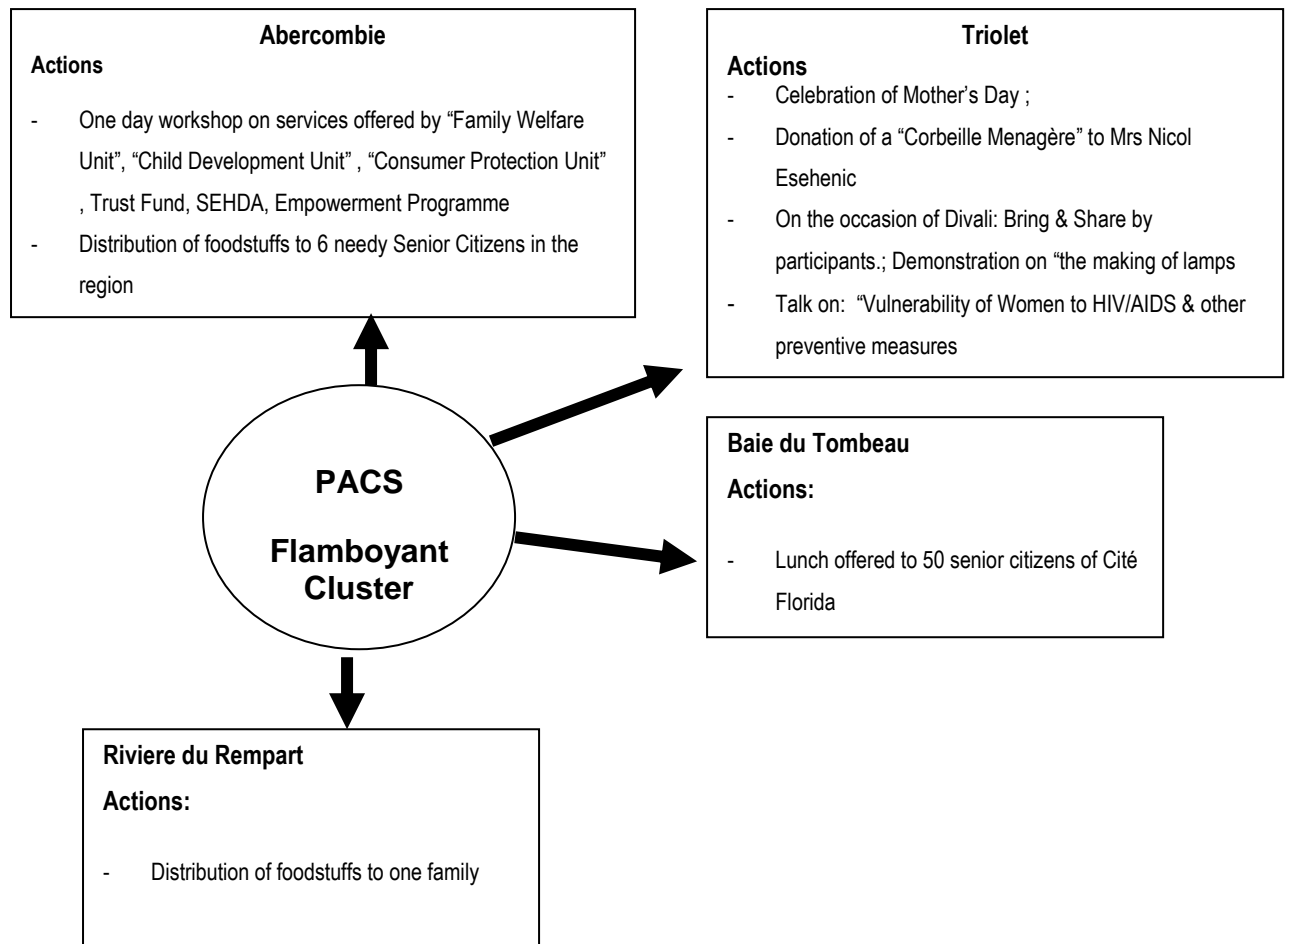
Abercombie

Actions

- One day workshop on services offered by "Family Welfare Unit", "Child Development Unit" , "Consumer Protection Unit" , Trust Fund, SEHDA, Empowerment Programme
- Distribution of foodstuffs to 6 needy Senior Citizens in the region

Triolet

Actions

- Celebration of Mother's Day ;
- Donation of a "Corbeille Menagère" to Mrs Nicol Esehenic
- On the occasion of Divali: Bring & Share by participants.; Demonstration on "the making of lamps
- Talk on: "Vulnerability of Women to HIV/AIDS & other preventive measures

PACS

Flamboyant Cluster

Baie du Tombeau

Actions:

- Lunch offered to 50 senior citizens of Cité Florida

Riviere du Rempart

Actions:

- Distribution of foodstuffs to one family